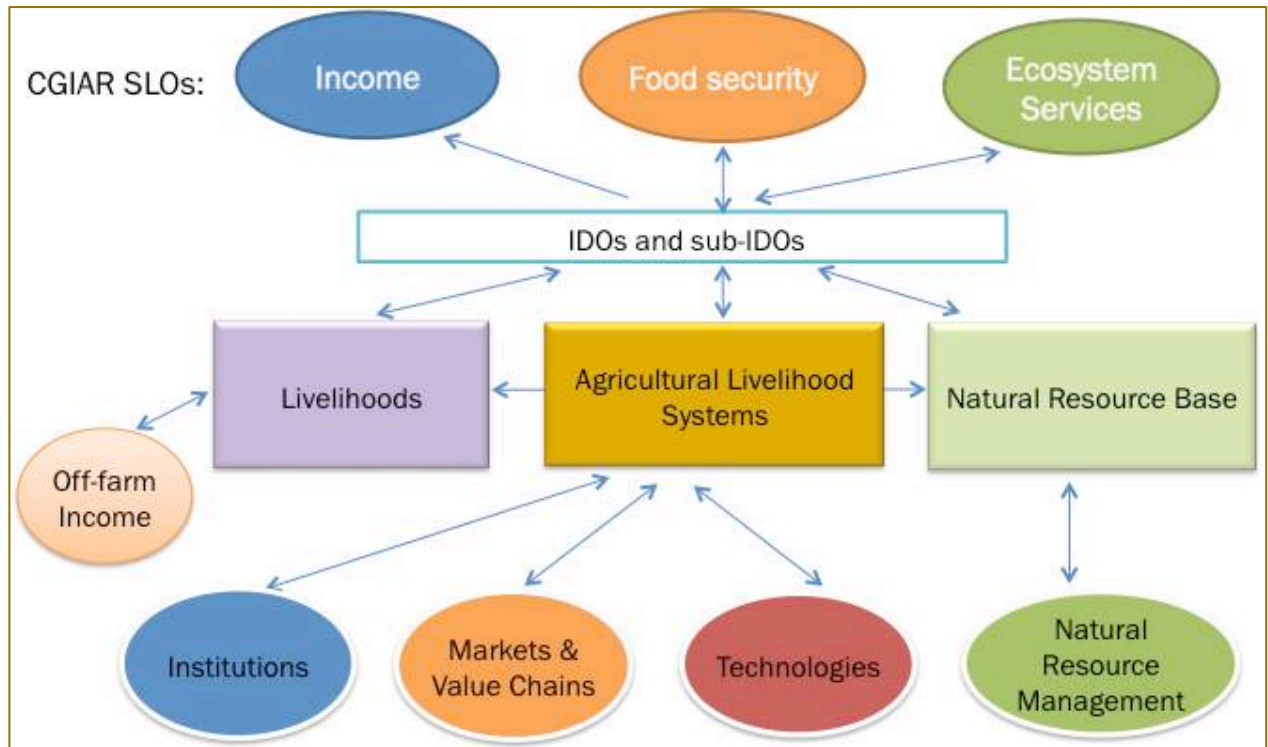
CGIAR SLOs:

Income

Food security

Ecosystem Services

IDOs and sub-IDOs

Livelihoods

Agricultural Livelihood Systems

Natural Resource Base

Off-farm Income

Institutions

Markets & Value Chains

Technologies

Natural Resource Management